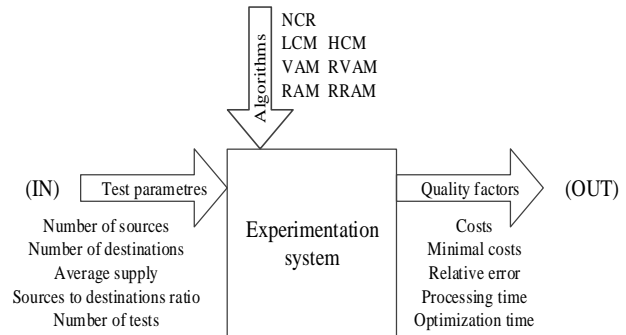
Algorithms

NCR
LCM HCM
VAM RVAM
RAM RRAM

(IN)

Test parametres

Number of sources
Number of destinations
Average supply
Sources to destinations ratio
Number of tests

Experimentation system

Quality factors

(OUT)

Costs
Minimal costs
Relative error
Processing time
Optimization time